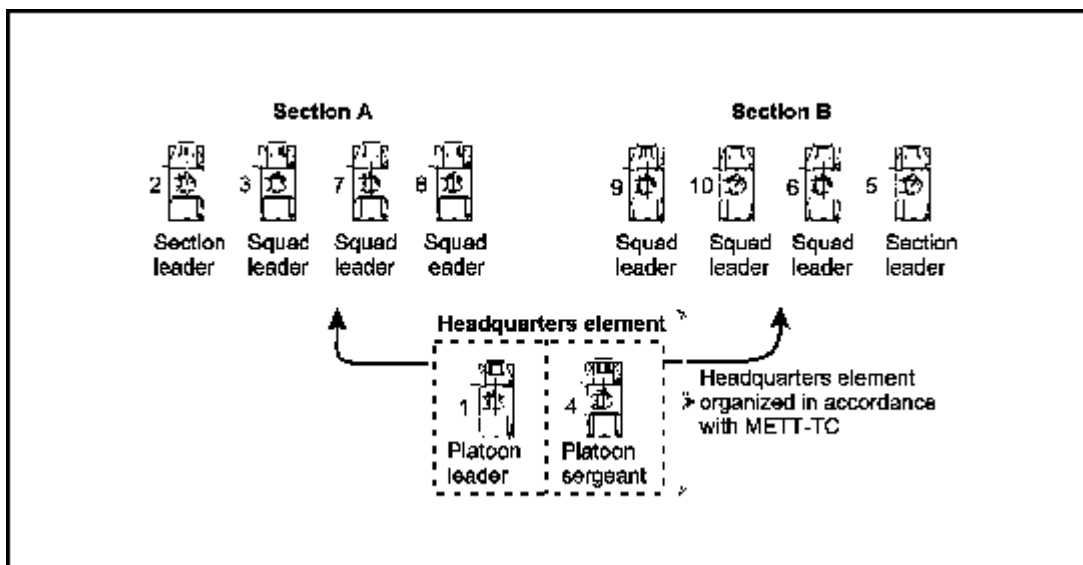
Section A

2 Section leader

3 Squad leader

7 Squad leader

8 Squad eader

Section B

9 Squad leader

10 Squad leader

6 Squad leader

5 Section leader

Headquarters element

1 Platoon leader

4 Platoon sergeant

Headquarters element organized in accordance with METT-TC